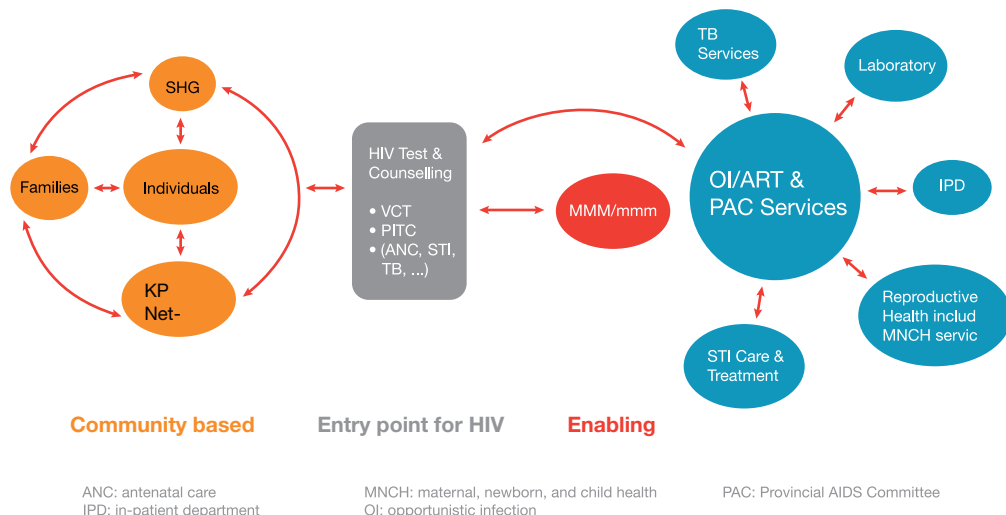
SHG

Families

Individuals

KP
Net-

HIV Test & Counselling

• VCT
• PITC
• (ANC, STI, TB, ...)

MMM/mmm

TB Services

Laboratory

OI/ART & PAC Services

IPD

Reproductive Health includ MNCH servic

STI Care & Treatment

Community based

Entry point for HIV

Enabling

ANC: antenatal care
IPD: in-patient department

MNCH: maternal, newborn, and child health
OI: opportunistic infection

PAC: Provincial AIDS Committee